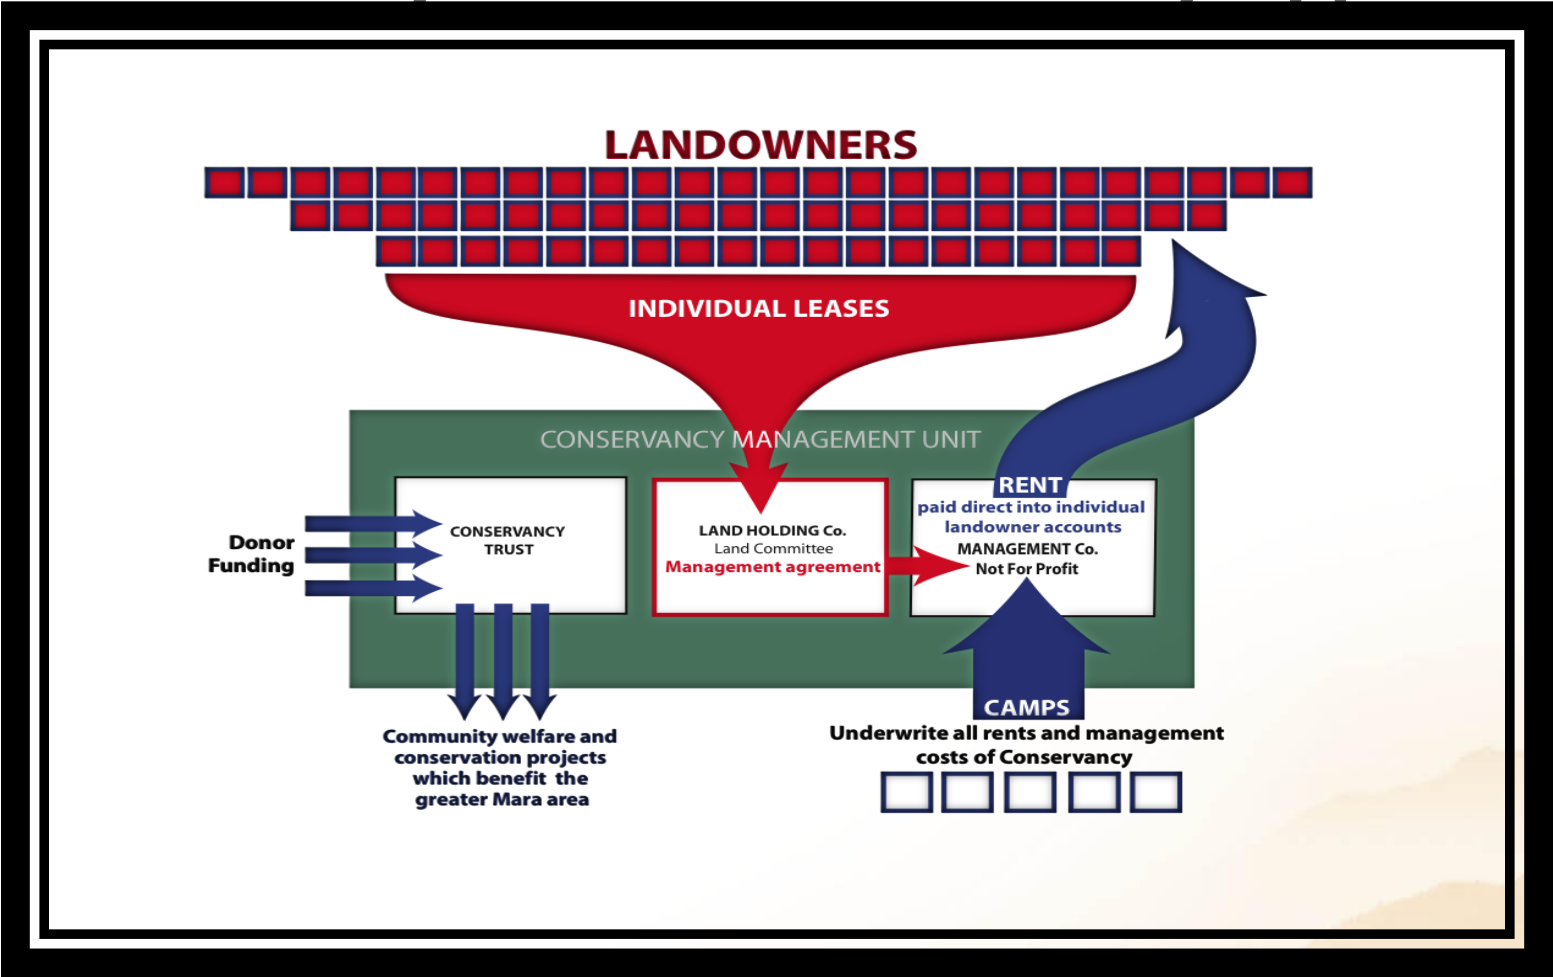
LANDOWNERS

INDIVIDUAL LEASES

CONSERVANCY MANAGEMENT UNIT

Donor Funding

CONSERVANCY TRUST

LAND HOLDING Co.
Land Committee
Management agreement

RENT
paid direct into individual landowner accounts
MANAGEMENT Co.
Not For Profit

Community welfare and conservation projects which benefit the greater Mara area

CAMPS
Underwrite all rents and management costs of Conservancy